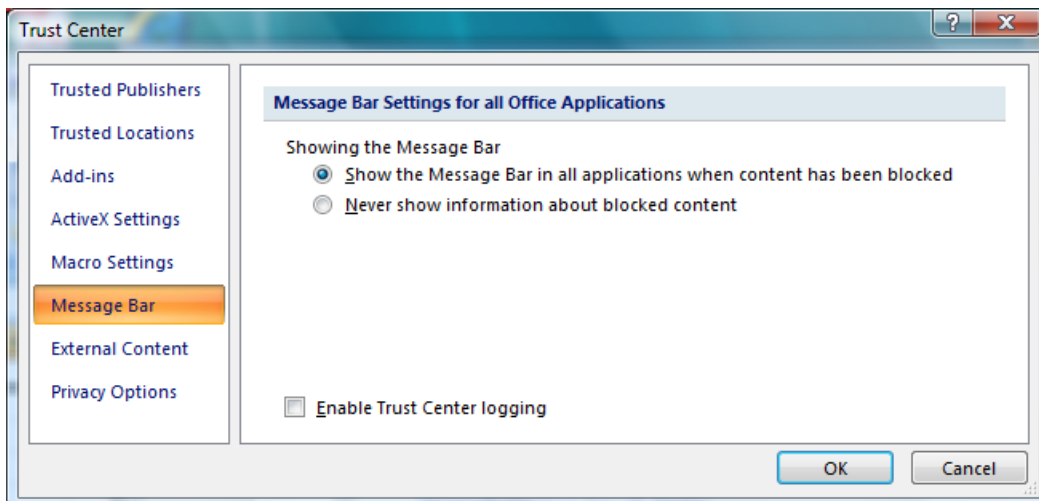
Trust Center

?

X

Trusted Publishers

Trusted Locations

Add-ins

ActiveX Settings

Macro Settings

Message Bar

External Content

Privacy Options

Message Bar Settings for all Office Applications

Showing the Message Bar

Show the Message Bar in all applications when content has been blocked

Never show information about blocked content

Enable Trust Center logging

OK

Cancel